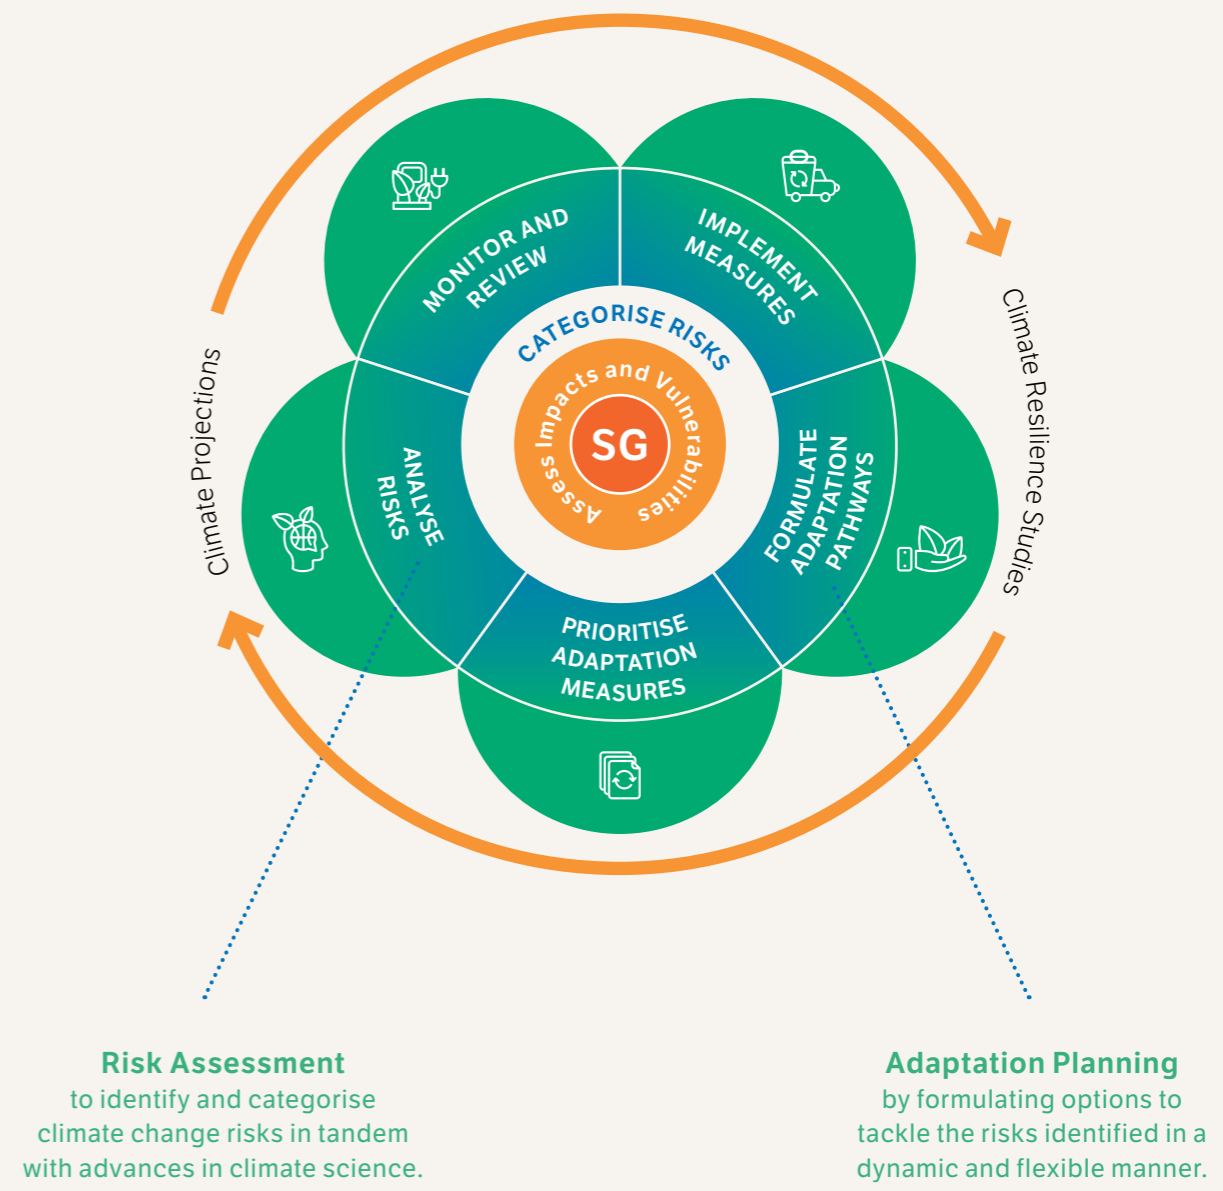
Climate Projections

Climate Resilience Studies

MONITOR AND REVIEW

IMPLEMENT MEASURES

CATEGORISE RISKS

Assess Impacts and Vulnerabilities

SG

ANALYSE RISKS

FORMULATE ADAPTATION PATHWAYS

PRIORITISE ADAPTATION MEASURES

Risk Assessment
to identify and categorise climate change risks in tandem with advances in climate science.

Adaptation Planning
by formulating options to tackle the risks identified in a dynamic and flexible manner.